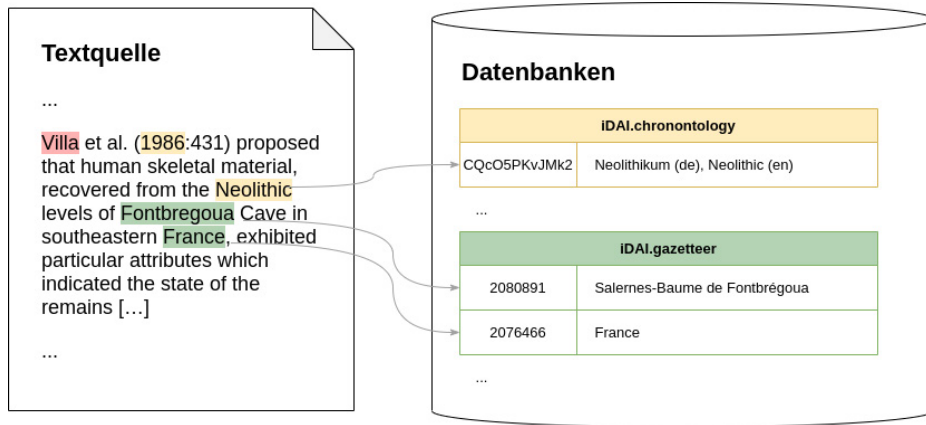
Textquelle

...

Villa et al. (1986:431) proposed that human skeletal material, recovered from the Neolithic levels of Fontbregoua Cave in southeastern France, exhibited particular attributes which indicated the state of the remains […]

...

Datenbanken

| iDAI.chronontology | |
|---|---|
| CQcO5PKvJMk2 | Neolithikum (de), Neolithic (en) |

...

| iDAI.gazetteer | |
|---|---|
| 2080891 | Salernes-Baume de Fontbrégoua |
| 2076466 | France |

...